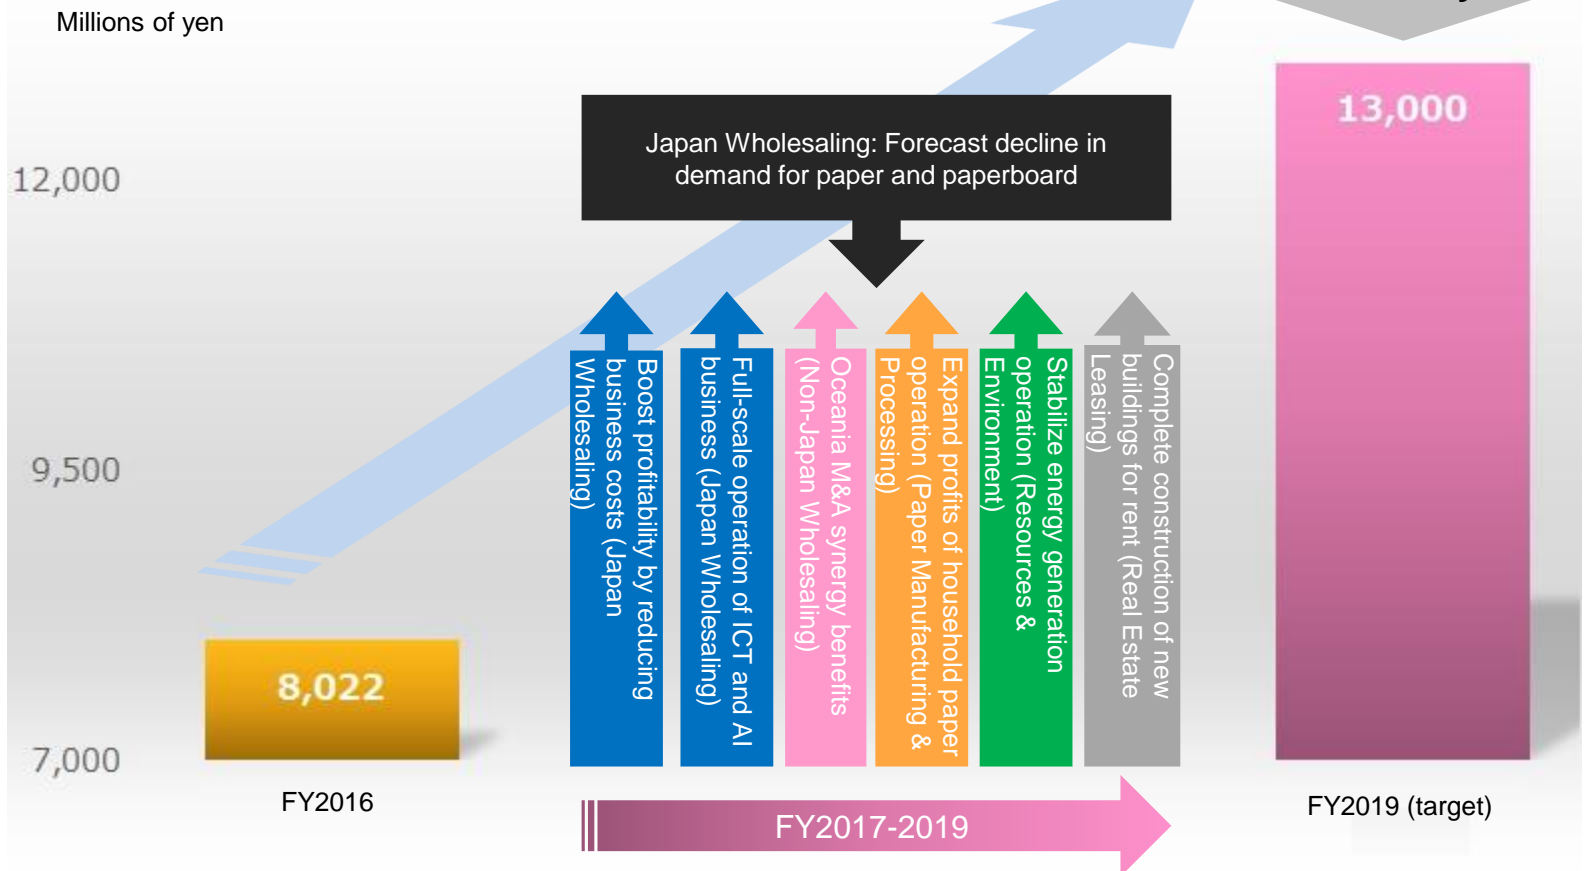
Millions of yen

12,000

9,500

7,000

Japan Wholesaling: Forecast decline in demand for paper and paperboard

13,000

8,022

Boost profitability by reducing business costs (Japan Wholesaling)

Full-scale operation of ICT and AI business (Japan Wholesaling)

Oceania M&A synergy benefits (Non-Japan Wholesaling)

Expand profits of household paper operation (Paper Manufacturing & Processing)

Stabilize energy generation operation (Resources & Environment)

Complete construction of new buildings for rent (Real Estate Leasing)

FY2016

FY2017-2019

FY2019 (target)